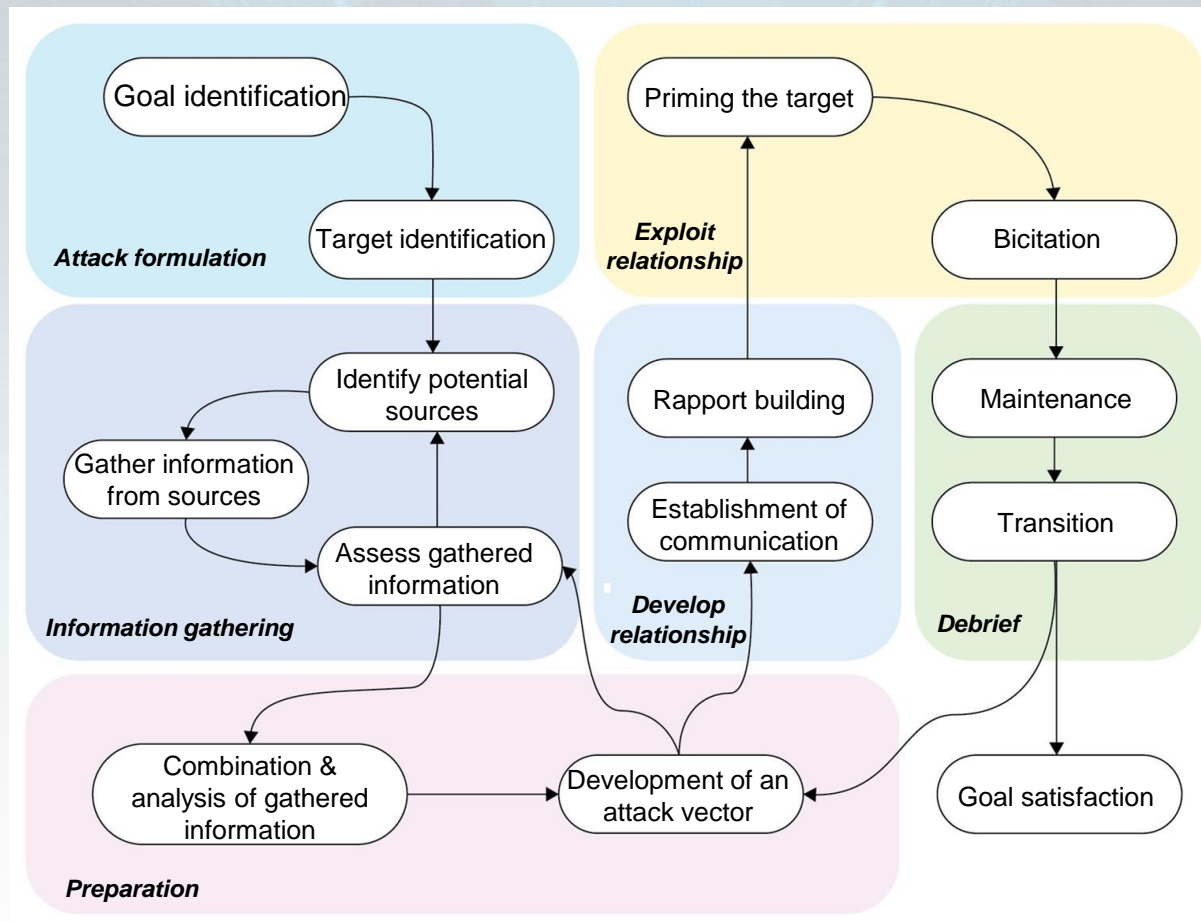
Goal identification

Target identification

Attack formulation

Priming the target

Exploit relationship

Bicitation

Identify potential sources

Gather information from sources

Assess gathered information

Information gathering

Rapport building

Establishment of communication

Develop relationship

Maintenance

Transition

Debrief

Combination & analysis of gathered information

Development of an attack vector

Goal satisfaction

Preparation